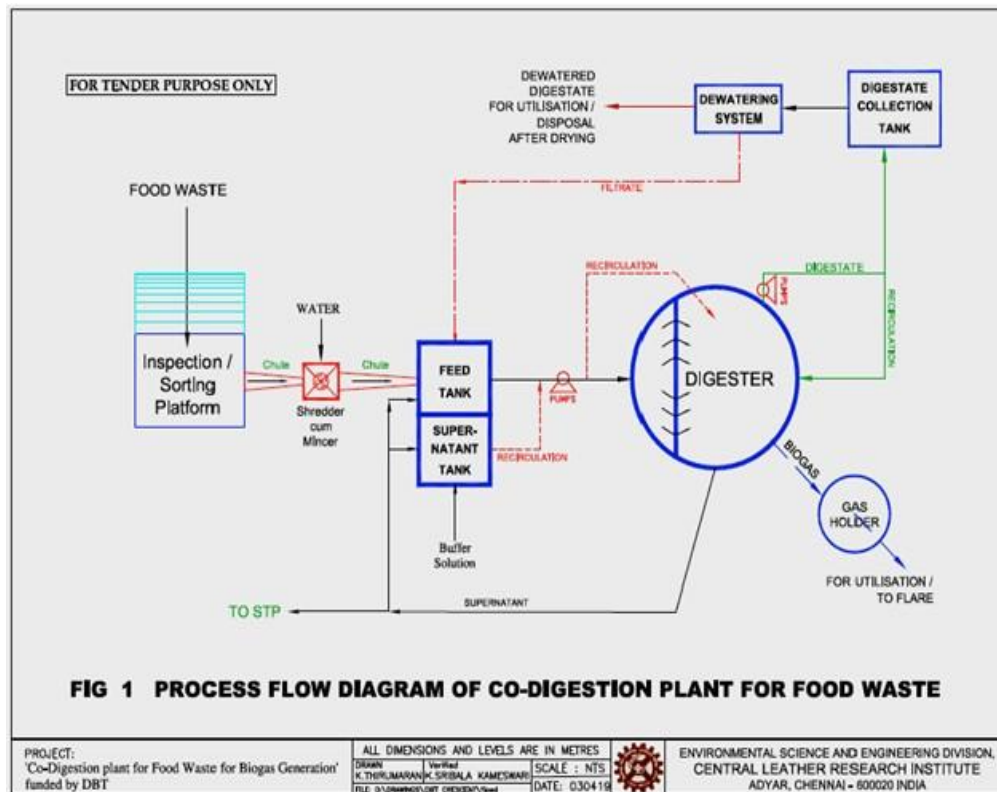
FOR TENDER PURPOSE ONLY

DEWATERED DIGESTATE FOR UTILISATION / DISPOSAL AFTER DRYING

DEWATERING SYSTEM

DIGESTATE COLLECTION TANK

FOOD WASTE

FILTRATE

RECIRCULATION

DIGESTATE

PUMPS

RECIRCULATION

WATER

Inspection / Sorting Platform

Chute

Chute

Shredder cum Mincer

FEED TANK

SUPER-NATANT TANK

PUMPS

DIGESTER

RECIRCULATION

BIOGAS

GAS HOLDER

Buffer Solution

FOR UTILISATION / TO FLARE

TO STP

SUPERNATANT

FIG 1 PROCESS FLOW DIAGRAM OF CO-DIGESTION PLANT FOR FOOD WASTE

PROJECT:
'Co-Digestion plant for Food Waste for Biogas Generation' funded by DBT

ALL DIMENSIONS AND LEVELS ARE IN METRES

| DRAWN K.THIRUMARAN | Verified K.SRIBALA KAMESWARI | SCALE : NTS |
|---|---|---|
| FILE: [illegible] | | DATE: 030419 |

ENVIRONMENTAL SCIENCE AND ENGINEERING DIVISION, CENTRAL LEATHER RESEARCH INSTITUTE
ADYAR, CHENNAI - 600020 INDIA